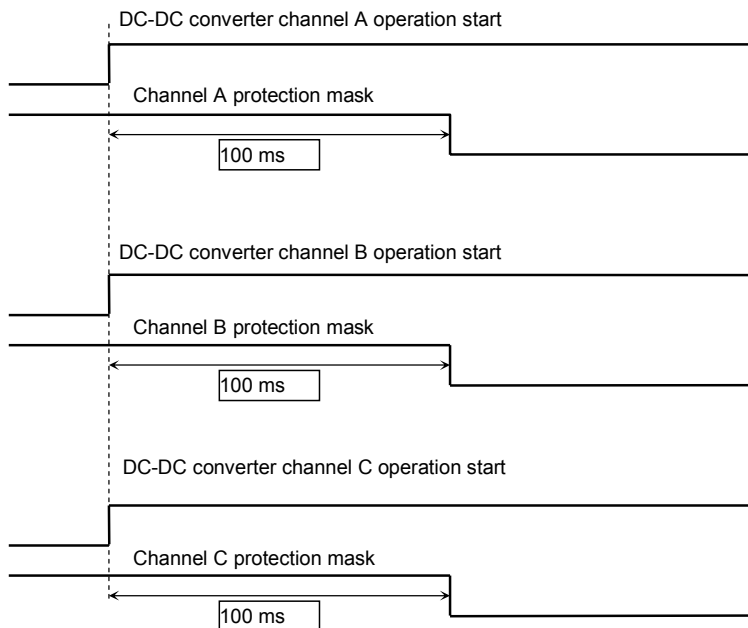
DC-DC converter channel A operation start

Channel A protection mask

100 ms

DC-DC converter channel B operation start

Channel B protection mask

100 ms

DC-DC converter channel C operation start

Channel C protection mask

100 ms